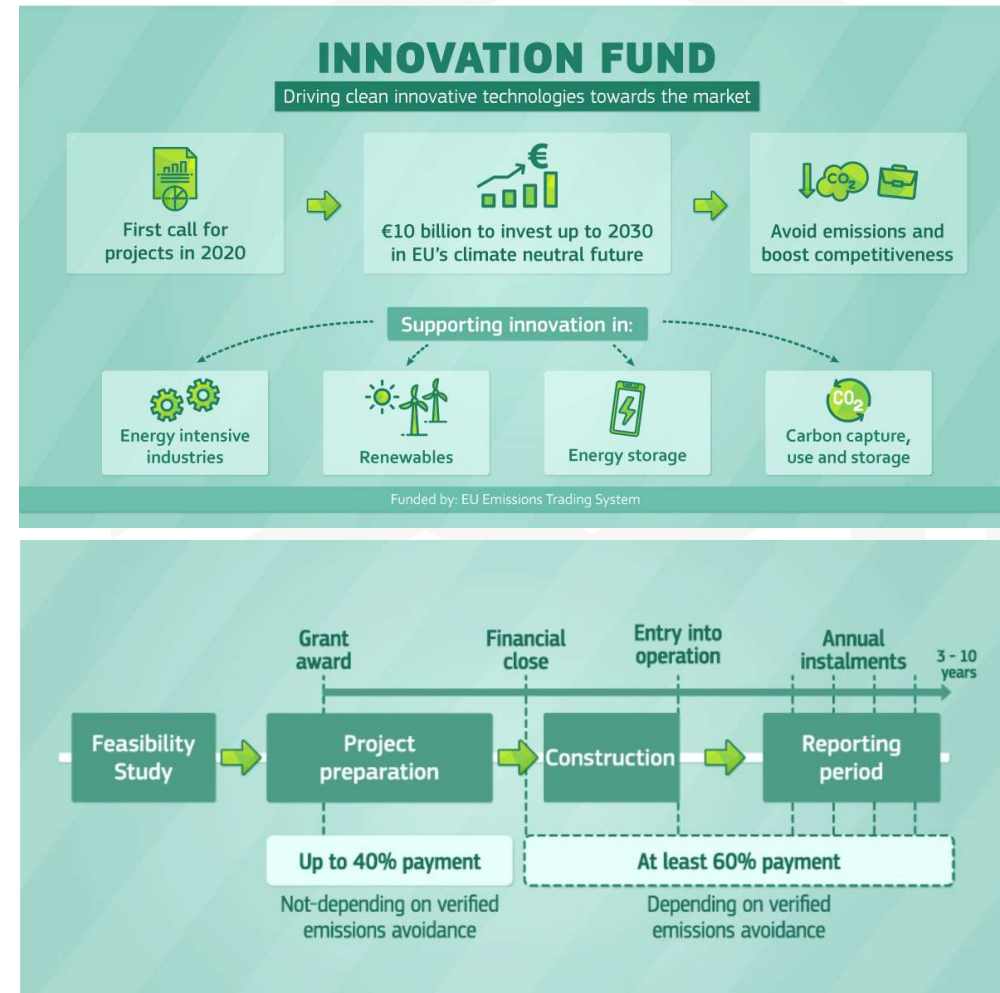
INNOVATION FUND

Driving clean innovative technologies towards the market

First call for projects in 2020

€10 billion to invest up to 2030 in EU's climate neutral future

$CO_2$

Avoid emissions and boost competitiveness

Supporting innovation in:

Energy intensive industries

Renewables

Energy storage

$CO_2$

Carbon capture, use and storage

Funded by: EU Emissions Trading System

Grant award

Financial close

Entry into operation

Annual instalments

3 - 10 years

Feasibility Study

Project preparation

Construction

Reporting period

Up to 40% payment

Not-depending on verified emissions avoidance

At least 60% payment

Depending on verified emissions avoidance